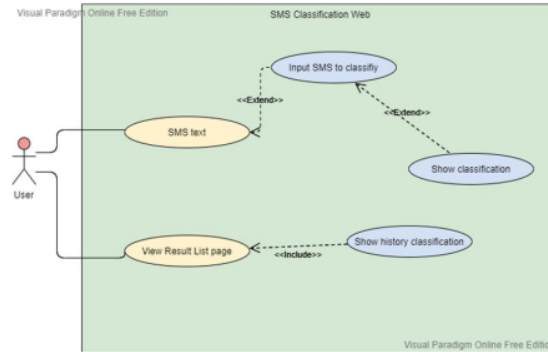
Visual Paradigm Online Free Edition

SMS Classification Web

Input SMS to classifiy

<<Extend>>

<<Extend>>

SMS text

User

Show classification

View Result List page

<<Include>>

Show history classification

Visual Paradigm Online Free Editio